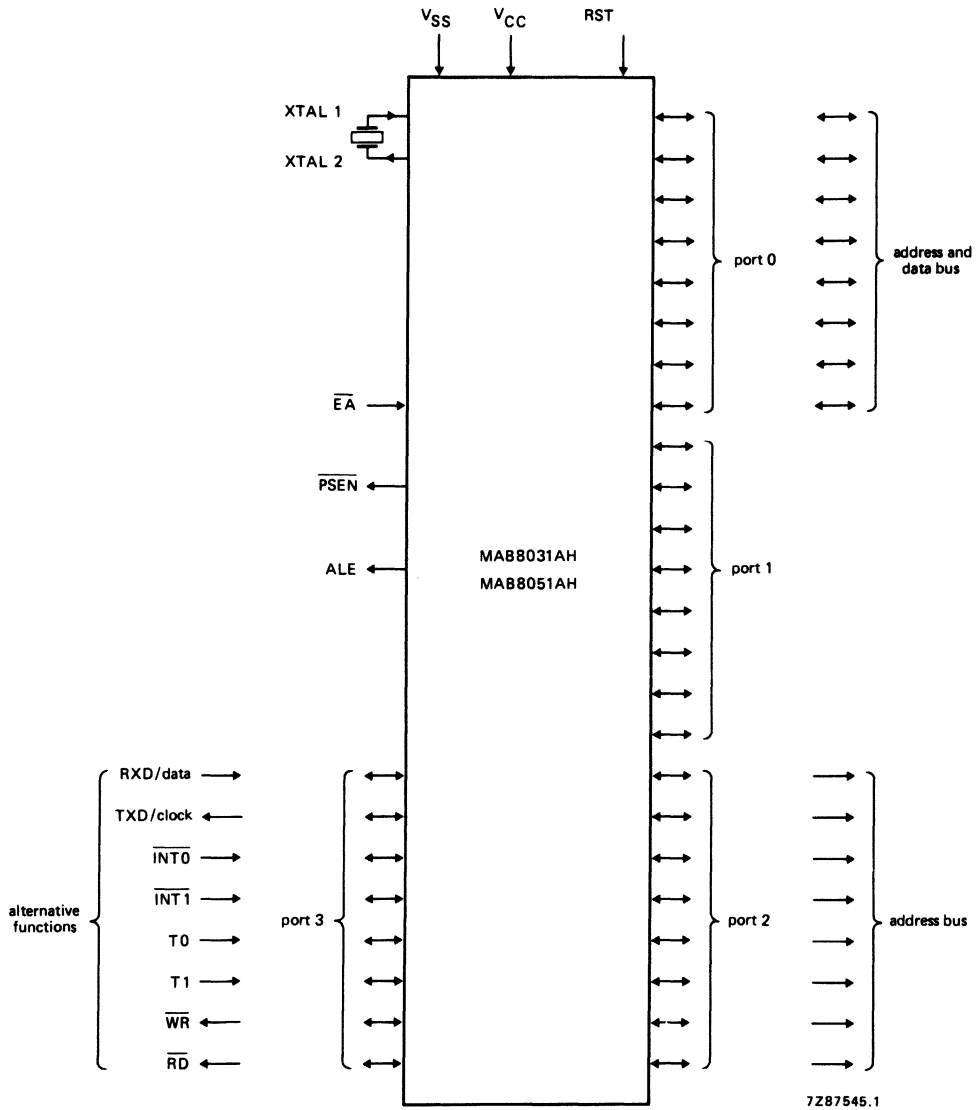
$V_{SS}$ $V_{CC}$ RST

XTAL 1

XTAL 2

port 0

address and data bus

$\overline{EA}$

$\overline{PSEN}$

ALE

MAB8031AH
MAB8051AH

port 1

RXD/data

TXD/clock

$\overline{INT0}$

$\overline{INT1}$

alternative functions

T0

T1

$\overline{WR}$

$\overline{RD}$

port 3

port 2

address bus

7Z87545.1